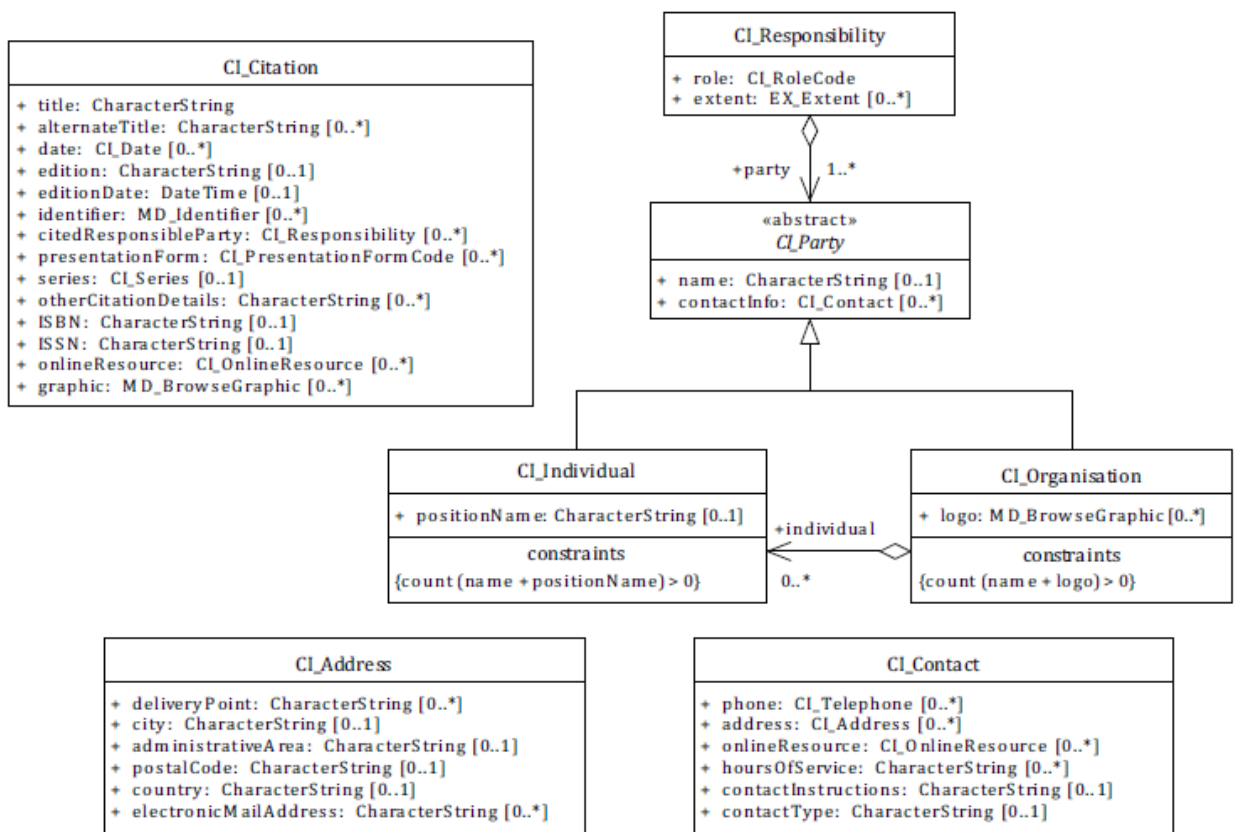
CI_Citation

+ title: CharacterString
+ alternateTitle: CharacterString [0..*]
+ date: CI_Date [0..*]
+ edition: CharacterString [0..1]
+ editionDate: DateTime [0..1]
+ identifier: MD_Identifier [0..*]
+ citedResponsibleParty: CI_Responsibility [0..*]
+ presentationForm: CI_PresentationFormCode [0..*]
+ series: CI_Series [0..1]
+ otherCitationDetails: CharacterString [0..*]
+ ISBN: CharacterString [0..1]
+ ISSN: CharacterString [0..1]
+ onlineResource: CI_OnlineResource [0..*]
+ graphic: MD_BrowseGraphic [0..*]

CI_Responsibility

+ role: CI_RoleCode
+ extent: EX_Extent [0..*]

+party 1..*

«abstract»
CI_Party

+ name: CharacterString [0..1]
+ contactInfo: CI_Contact [0..*]

CI_Individual

+ positionName: CharacterString [0..1]

constraints
{count (name + positionName) > 0}

+individual
0..*

CI_Organisation

+ logo: MD_BrowseGraphic [0..*]

constraints
{count (name + logo) > 0}

CI_Address

+ deliveryPoint: CharacterString [0..*]
+ city: CharacterString [0..1]
+ administrativeArea: CharacterString [0..1]
+ postalCode: CharacterString [0..1]
+ country: CharacterString [0..1]
+ electronicMailAddress: CharacterString [0..*]

CI_Contact

+ phone: CI_Telephone [0..*]
+ address: CI_Address [0..*]
+ onlineResource: CI_OnlineResource [0..*]
+ hoursOfService: CharacterString [0..*]
+ contactInstructions: CharacterString [0..1]
+ contactType: CharacterString [0..1]